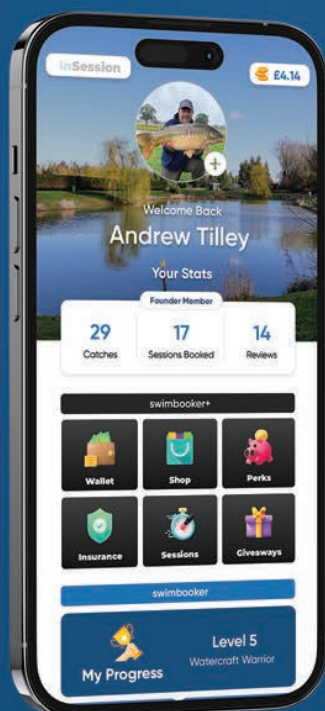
inSession

£4.14

Welcome Back

Andrew Tilley

Your Stats

Founder Member

| 29 | 17 | 14 |
|---|---|---|
| Catches | Sessions Booked | Reviews |

swimbooker+

Wallet

Shop

Perks

Insurance

Sessions

Giveaways

swimbooker

My Progress

Level 5

Watercraft Warrior